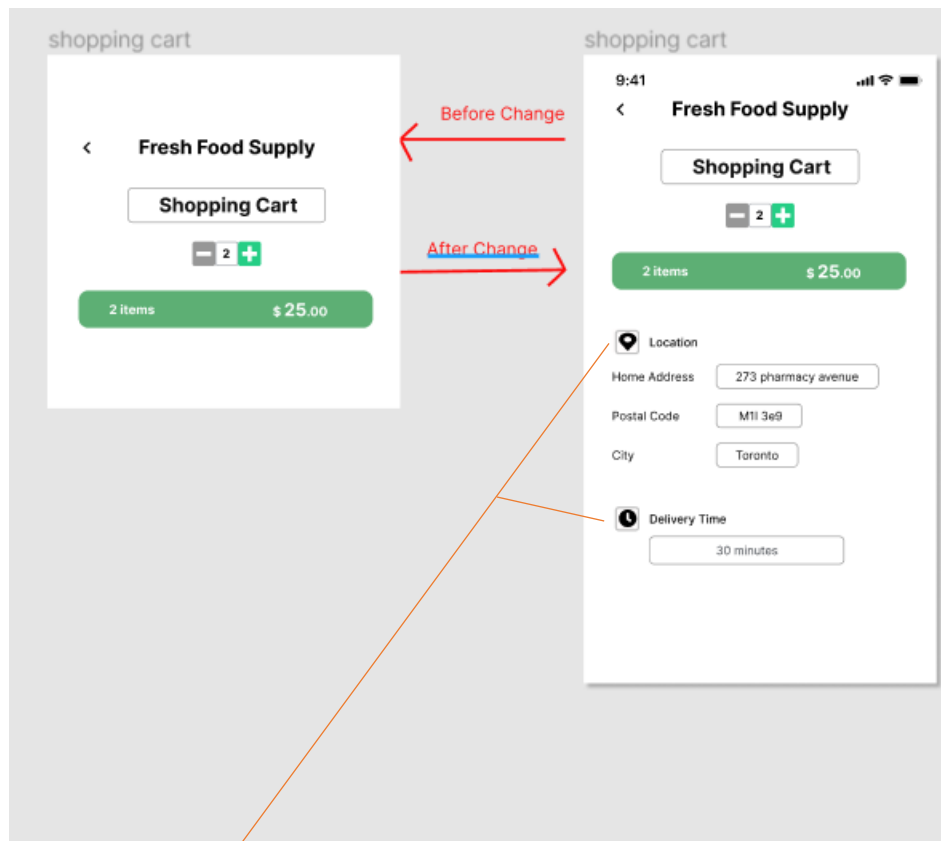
shopping cart

<

Fresh Food Supply

Shopping Cart

2

2 items $25.00

Before Change

After Change

shopping cart

9:41

<

Fresh Food Supply

Shopping Cart

2

2 items $25.00

Location

Home Address 273 pharmacy avenue

Postal Code M1l 3e9

City Toronto

Delivery Time

30 minutes